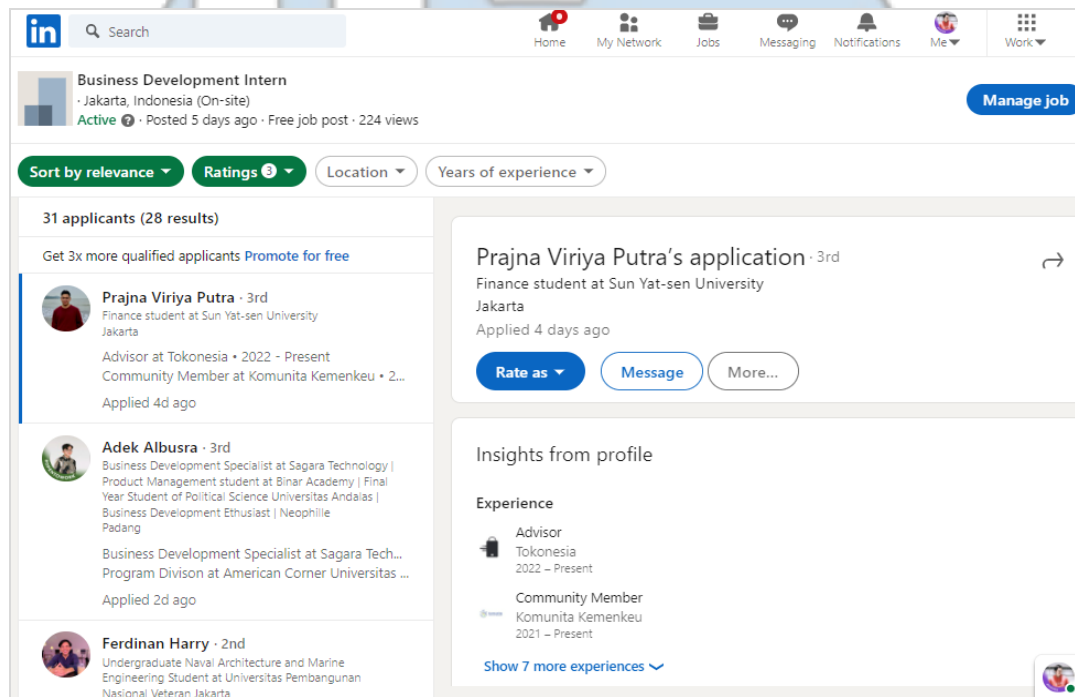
in Search

Home My Network Jobs Messaging Notifications Me Work

Business Development Intern
· Jakarta, Indonesia (On-site)
Active · Posted 5 days ago · Free job post · 224 views

Manage job

Sort by relevance Ratings 3 Location Years of experience

31 applicants (28 results)

Get 3x more qualified applicants Promote for free

Prajna Viriya Putra · 3rd
Finance student at Sun Yat-sen University
Jakarta

Advisor at Tokonesia • 2022 - Present
Community Member at Komunita Kemenkeu • 2...

Applied 4d ago

Adek Albusra · 3rd
Business Development Specialist at Sagara Technology | Product Management student at Binar Academy | Final Year Student of Political Science Universitas Andalas | Business Development Ethusiast | Neophille
Padang

Business Development Specialist at Sagara Tech...
Program Divison at American Corner Universitas ...

Applied 2d ago

Ferdinan Harry · 2nd
Undergraduate Naval Architecture and Marine Engineering Student at Universitas Pembangunan Nasional Veteran Jakarta

Prajna Viriya Putra's application · 3rd
Finance student at Sun Yat-sen University
Jakarta
Applied 4 days ago

Rate as Message More...

Insights from profile

Experience

Advisor
Tokonesia
2022 – Present

Community Member
Komunita Kemenkeu
2021 – Present

Show 7 more experiences